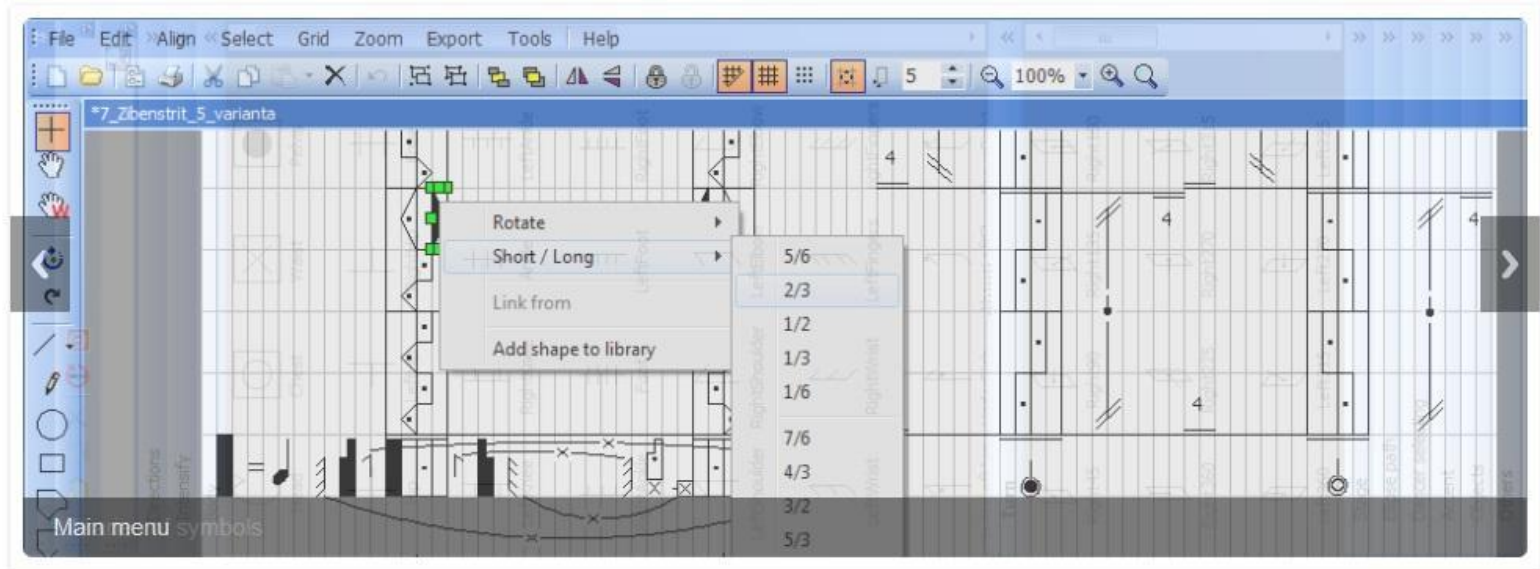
File Edit Align Select Grid Zoom Export Tools Help

5 100%

*7_Zibenstrit_5_varianta

4

4

4

4

Rotate
Short / Long
Link from
Add shape to library

5/6
2/3
1/2
1/3
1/6
7/6
4/3
3/2
5/3

Main menu symbols